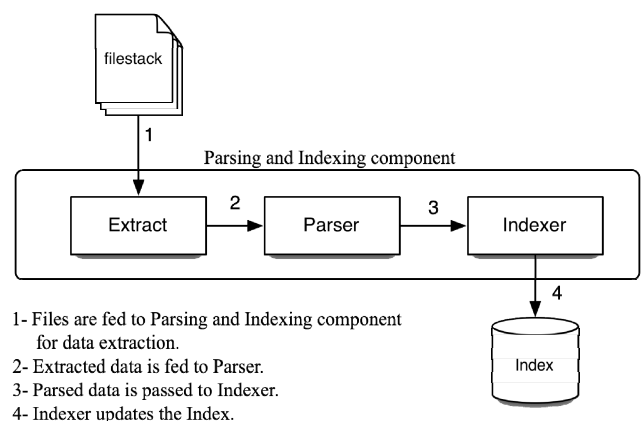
filestack

1

Parsing and Indexing component

Extract

2

Parser

3

Indexer

4

Index

1- Files are fed to Parsing and Indexing component for data extraction.
2- Extracted data is fed to Parser.
3- Parsed data is passed to Indexer.
4- Indexer updates the Index.